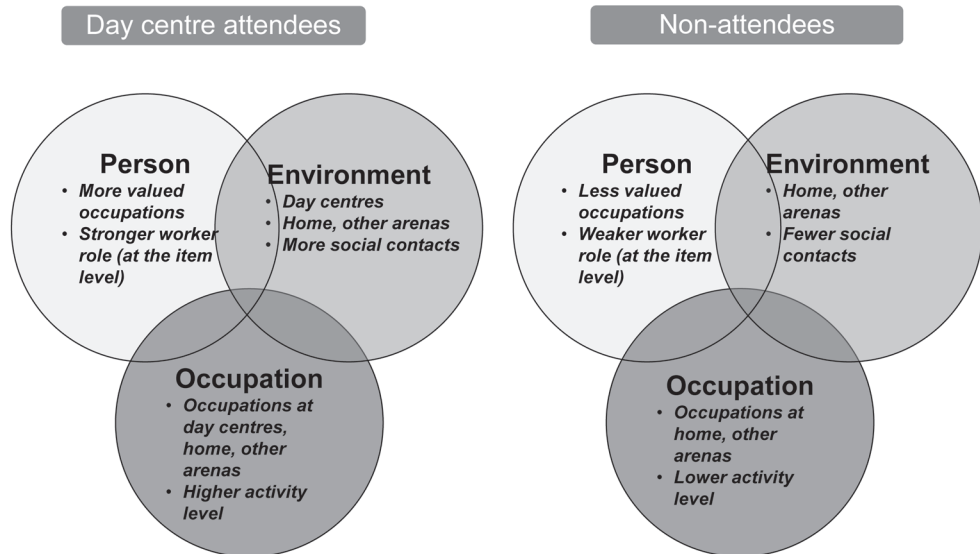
Day centre attendees

Person
- More valued occupations
- Stronger worker role (at the item level)

Environment
- Day centres
- Home, other arenas
- More social contacts

Occupation
- Occupations at day centres, home, other arenas
- Higher activity level

Non-attendees

Person
- Less valued occupations
- Weaker worker role (at the item level)

Environment
- Home, other arenas
- Fewer social contacts

Occupation
- Occupations at home, other arenas
- Lower activity level